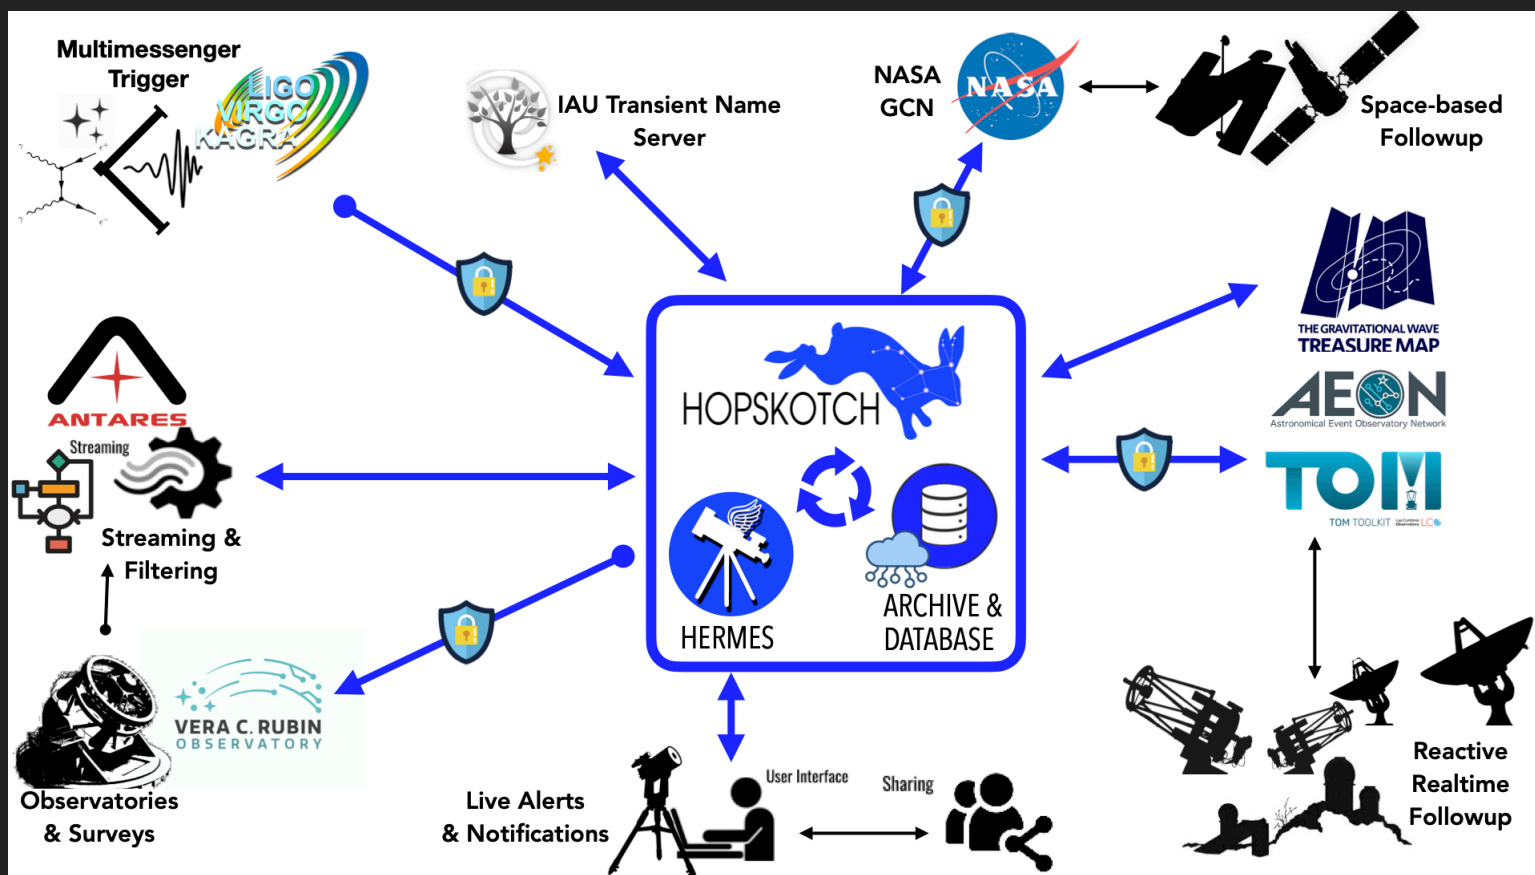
Multimessenger Trigger

LIGO VIRGO KAGRA

IAU Transient Name Server

NASA GCN

NASA

Space-based Followup

THE GRAVITATIONAL WAVE TREASURE MAP

AEON

Astronomical Event Observatory Network

TOM

TOM TOOLKIT

ANTARES

Streaming

Streaming & Filtering

HOPSKOTCH

HERMES

ARCHIVE & DATABASE

VERA C. RUBIN OBSERVATORY

Observatories & Surveys

Live Alerts & Notifications

User Interface

Sharing

Reactive Realtime Followup